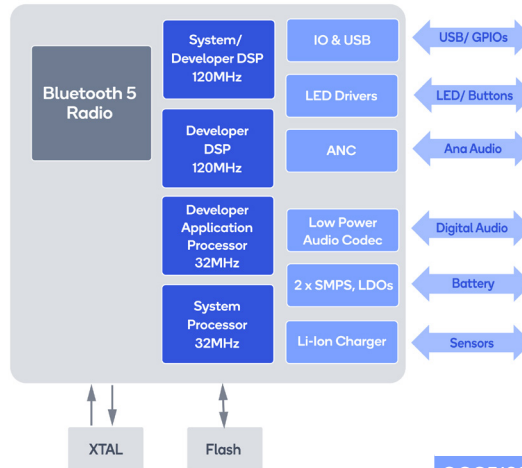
Bluetooth 5 Radio

System/ Developer DSP 120MHz

Developer DSP 120MHz

Developer Application Processor 32MHz

System Processor 32MHz

IO & USB

LED Drivers

ANC

Low Power Audio Codec

2 x SMPS, LDOs

Li-Ion Charger

USB/ GPIOs

LED/ Buttons

Ana Audio

Digital Audio

Battery

Sensors

XTAL

Flash